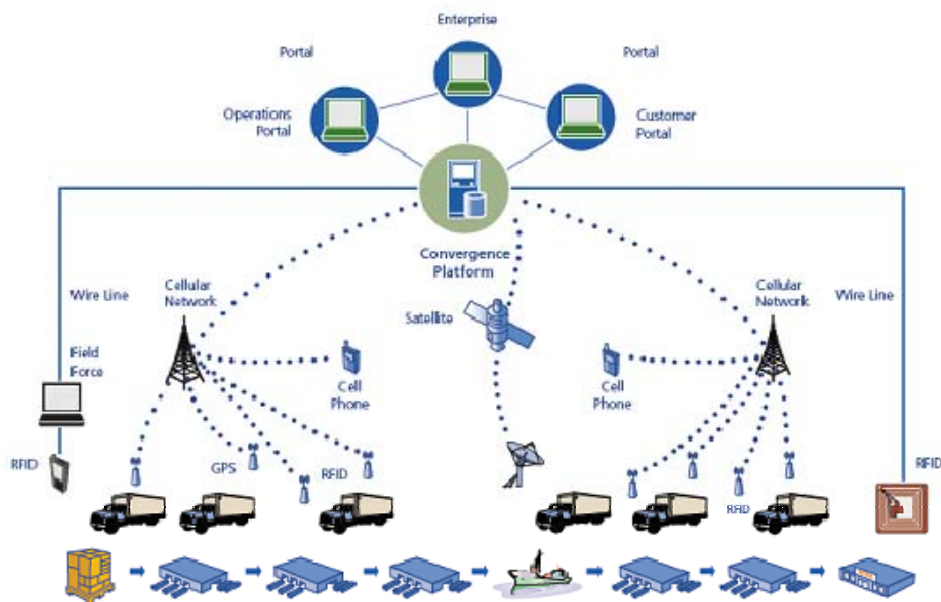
Enterprise

Portal

Portal

Operations Portal

Customer Portal

Convergence Platform

Wire Line

Cellular Network

Satellite

Cellular Network

Wire Line

Field Force

Cell Phone

Cell Phone

RFID

GPS

RFID

RFID

RFID